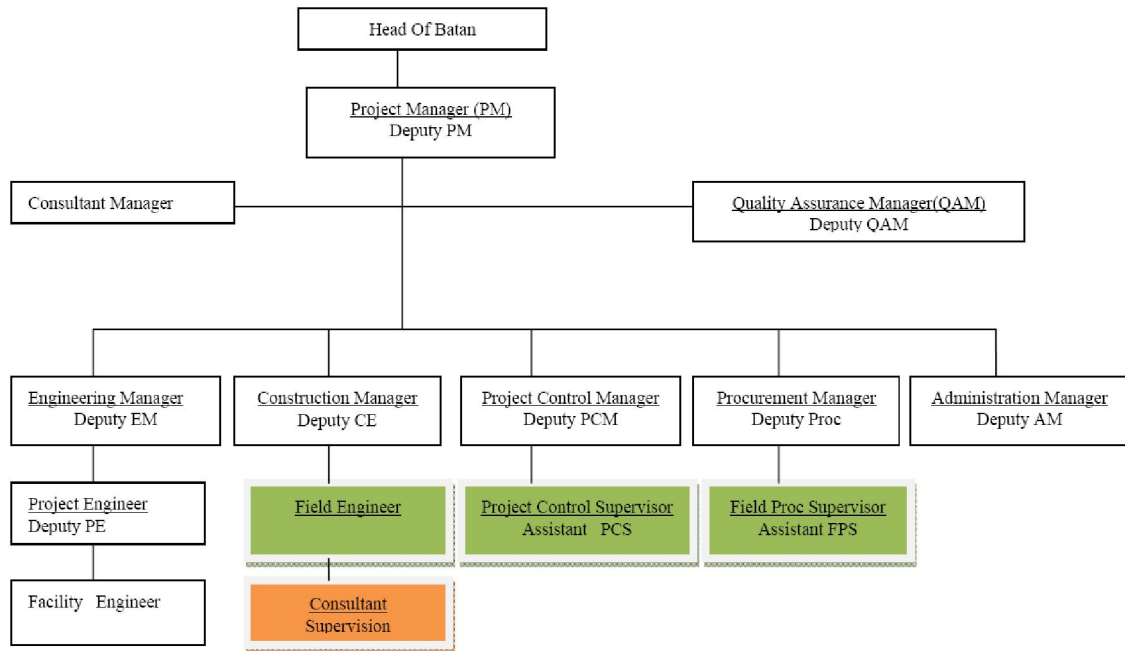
Head Of Batan

Project Manager (PM)
Deputy PM

Consultant Manager

Quality Assurance Manager(QAM)
Deputy QAM

Engineering Manager
Deputy EM

Construction Manager
Deputy CE

Project Control Manager
Deputy PCM

Procurement Manager
Deputy Proc

Administration Manager
Deputy AM

Project Engineer
Deputy PE

Field Engineer

Project Control Supervisor
Assistant PCS

Field Proc Supervisor
Assistant FPS

Facility Engineer

Consultant
Supervision